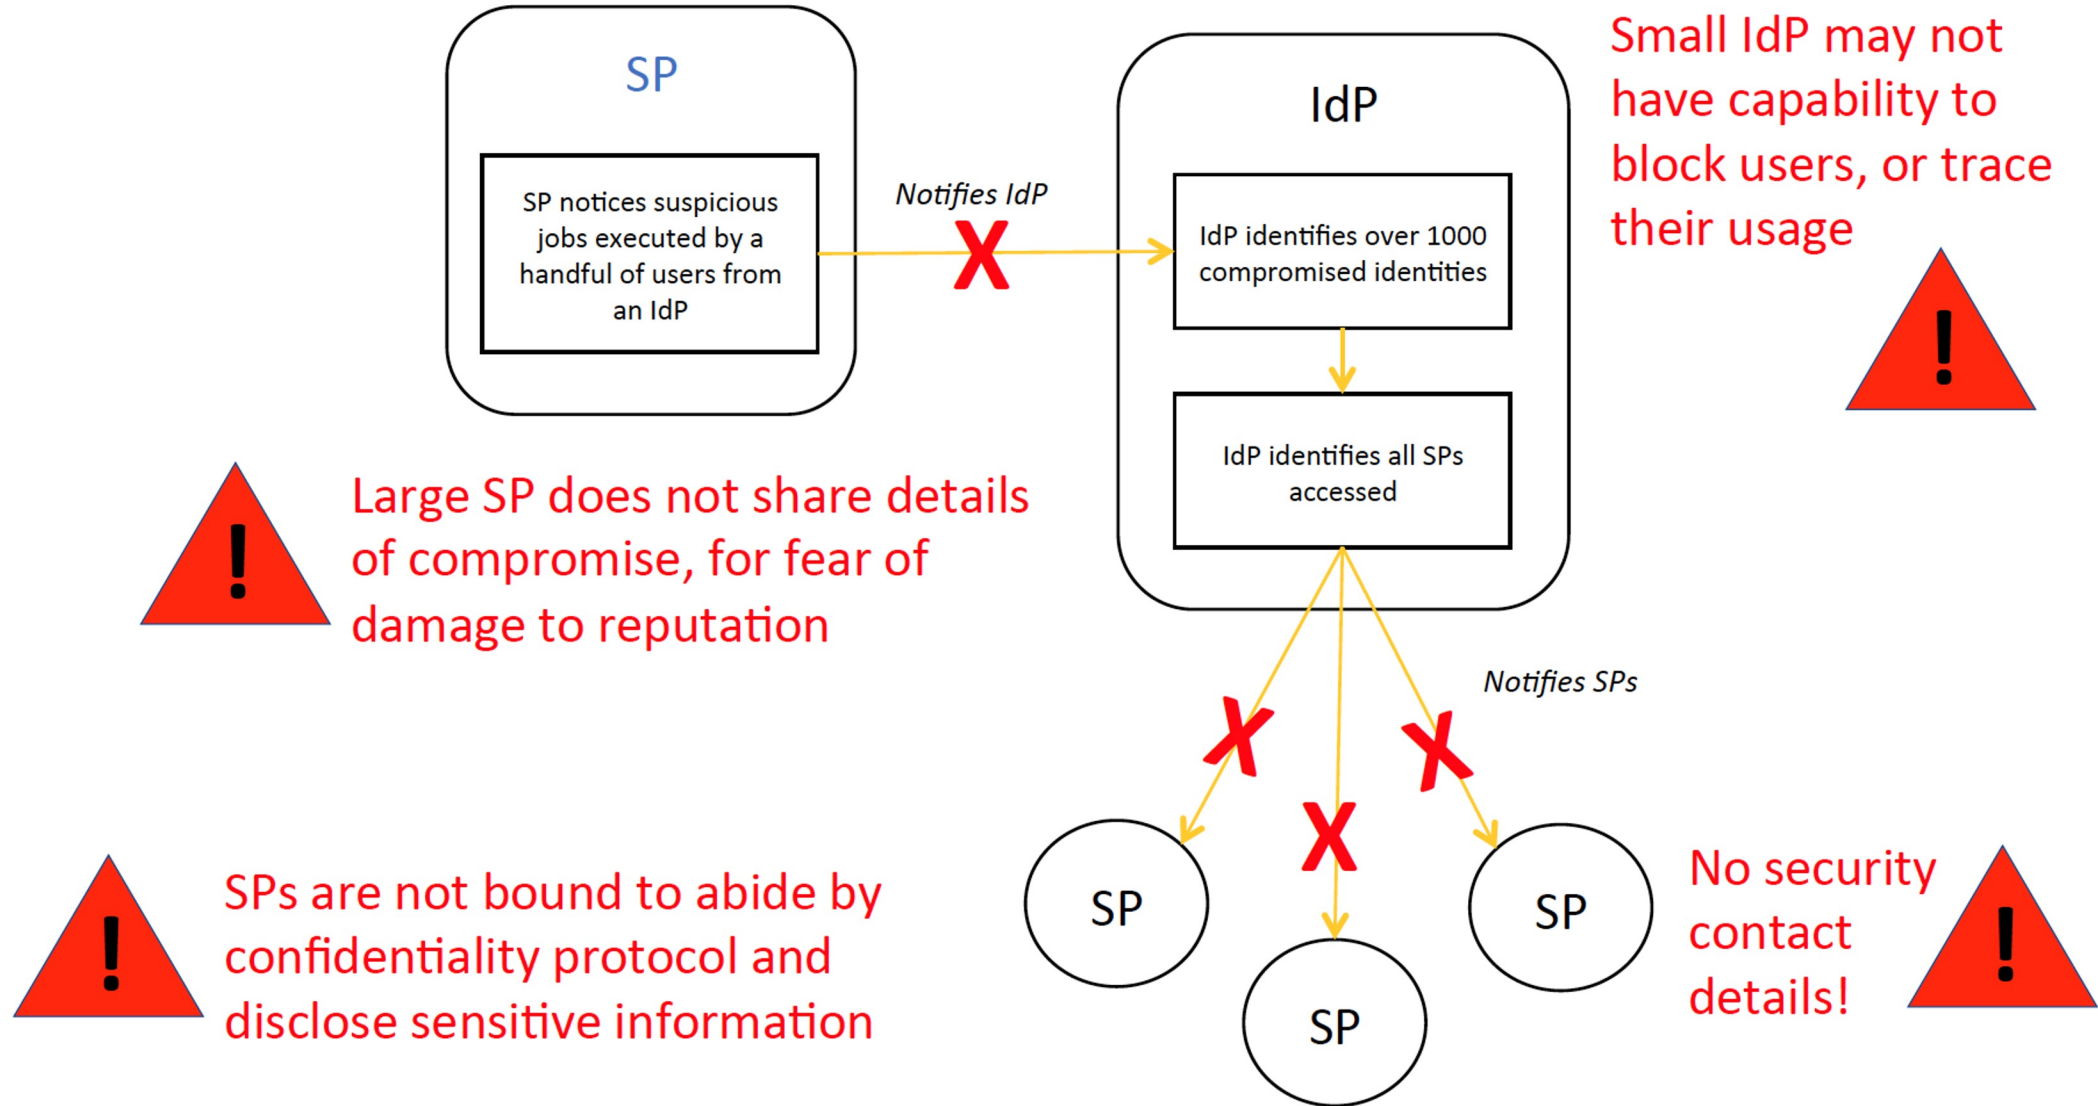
SP

SP notices suspicious jobs executed by a handful of users from an IdP

Notifies IdP

X

IdP

IdP identifies over 1000 compromised identities

IdP identifies all SPs accessed

Small IdP may not have capability to block users, or trace their usage

!

!

Large SP does not share details of compromise, for fear of damage to reputation

Notifies SPs

X

X

X

SP

SP

SP

!

SPs are not bound to abide by confidentiality protocol and disclose sensitive information

No security contact details!

!